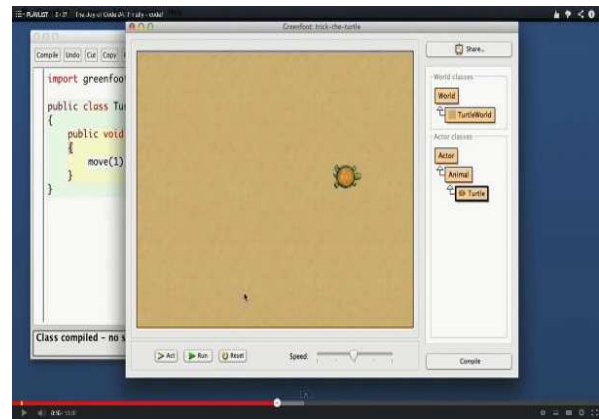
PLAYLIST 1/37 The Joy of Code #6 Finally - code!

Compile Undo Cut Copy

import greenfoot

public class Tu
{
public void
{
move(1)
}
}

Class compiled – no s

Greenfoot: trick-the-turtle

Share...

World classes
World
TurtleWorld

Actor classes
Actor
Animal
Turtle

Act Run Reset Speed:

Compile

0:16 / 10:01